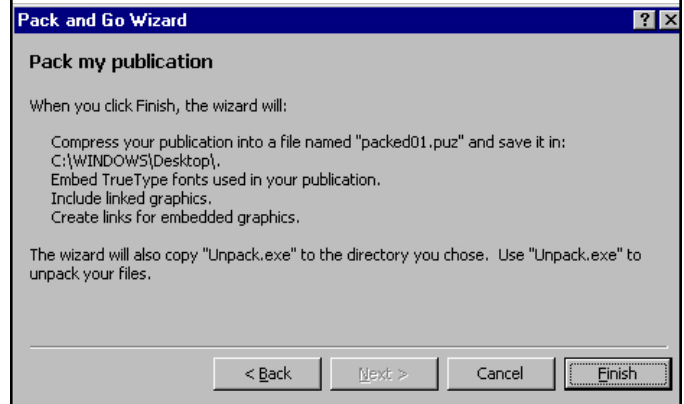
Pack and Go Wizard

?

Pack my publication

When you click Finish, the wizard will:

Compress your publication into a file named "packed01.puz" and save it in: C:\WINDOWS\Desktop\.
Embed TrueType fonts used in your publication.
Include linked graphics.
Create links for embedded graphics.

The wizard will also copy "Unpack.exe" to the directory you chose. Use "Unpack.exe" to unpack your files.

< Back | Next > | Cancel | Finish